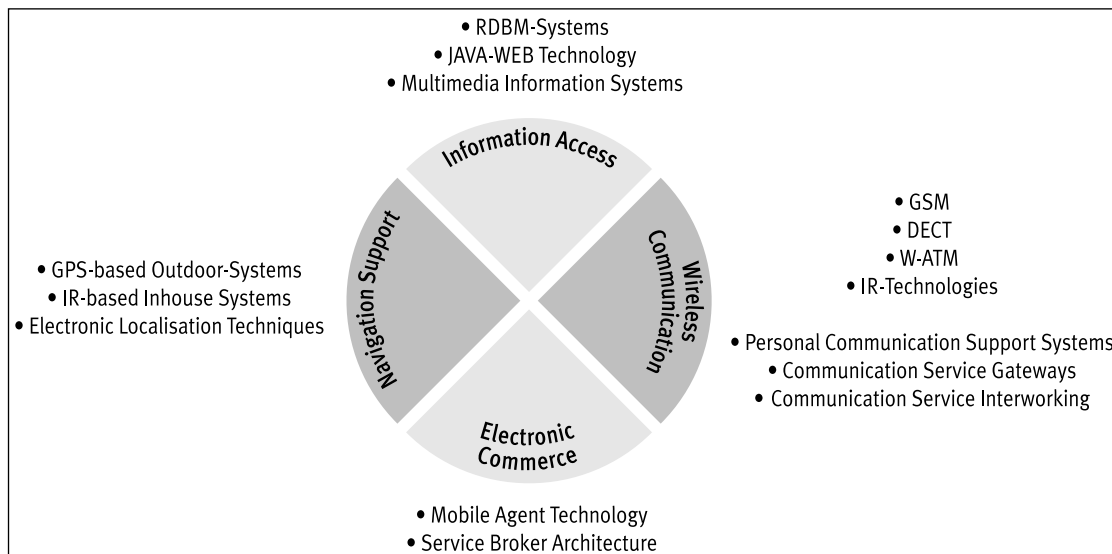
• RDBM-Systems
• JAVA-WEB Technology
• Multimedia Information Systems

Information Access

• GPS-based Outdoor-Systems
• IR-based Inhouse Systems
• Electronic Localisation Techniques

Navigation Support

Wireless Communication

• GSM
• DECT
• W-ATM
• IR-Technologies

• Personal Communication Support Systems
• Communication Service Gateways
• Communication Service Interworking

Electronic Commerce

• Mobile Agent Technology
• Service Broker Architecture